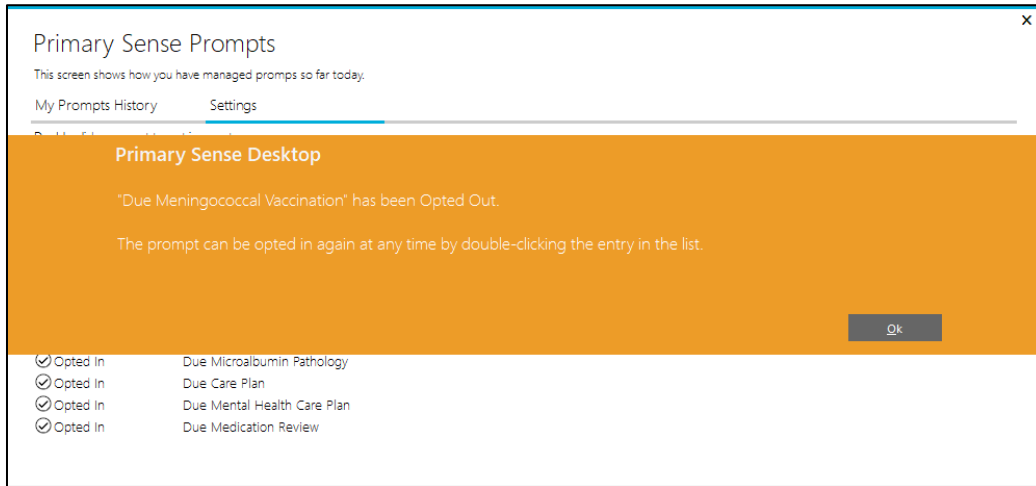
×

Primary Sense Prompts

This screen shows how you have managed promps so far today.

My Prompts History Settings

Primary Sense Desktop

"Due Meningococcal Vaccination" has been Opted Out.

The prompt can be opted in again at any time by double-clicking the entry in the list.

Ok

| | |
|---|---|
| Opted In | Due Microalbumin Pathology |
| Opted In | Due Care Plan |
| Opted In | Due Mental Health Care Plan |
| Opted In | Due Medication Review |